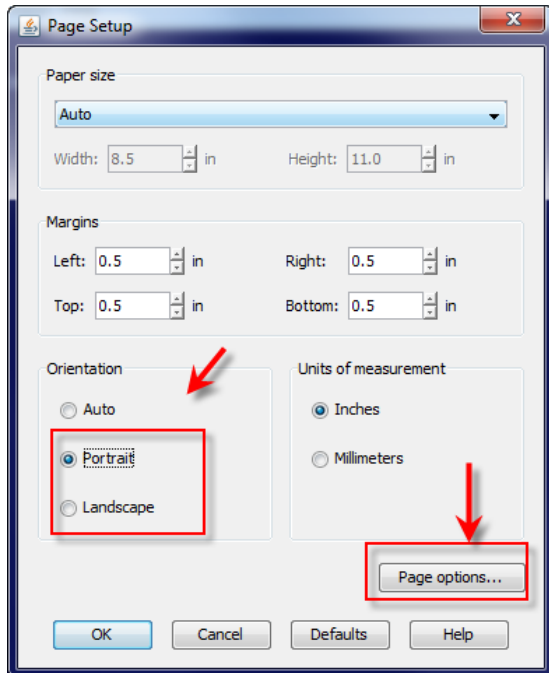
Page Setup

Paper size

Auto

Width: 8.5 in

Height: 11.0 in

Margins

Left: 0.5 in

Right: 0.5 in

Top: 0.5 in

Bottom: 0.5 in

Orientation

Auto

Portrait

Landscape

Units of measurement

Inches

Millimeters

Page options...

OK

Cancel

Defaults

Help